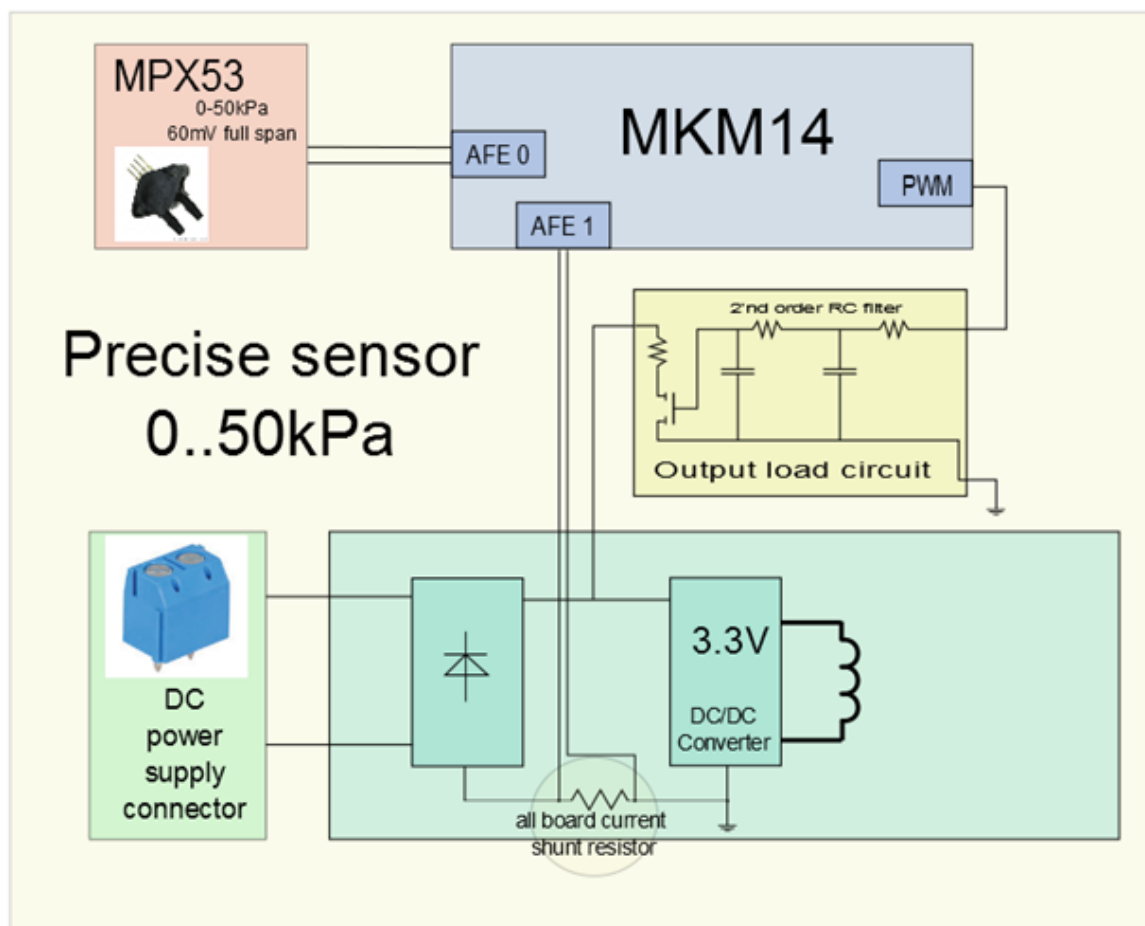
MPX53
0-50kPa
60mV full span

MKM14

AFE 0

AFE 1

PWM

Precise sensor
0..50kPa

2'nd order RC filter

Output load circuit

DC
power
supply
connector

3.3V

DC/DC
Converter

all board current
shunt resistor